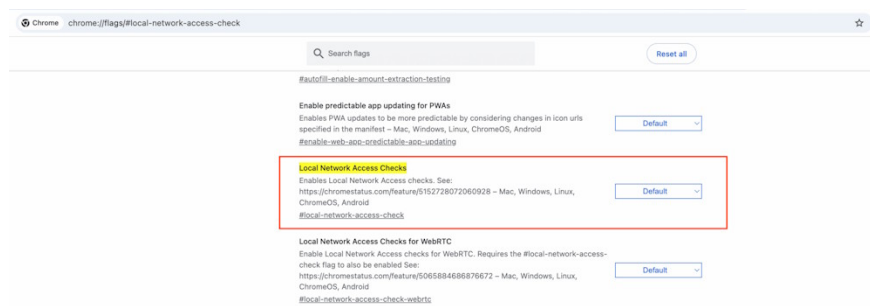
Chrome chrome://flags/#local-network-access-check

Search flags

Reset all

#autofill-enable-amount-extraction-testing

Enable predictable app updating for PWAs
Enables PWA updates to be more predictable by considering changes in icon urls specified in the manifest – Mac, Windows, Linux, ChromeOS, Android
#enable-web-app-predictable-app-updating

Default

Local Network Access Checks
Enables Local Network Access checks. See: https://chromestatus.com/feature/5152728072060928 – Mac, Windows, Linux, ChromeOS, Android
#local-network-access-check

Default

Local Network Access Checks for WebRTC
Enable Local Network Access checks for WebRTC. Requires the #local-network-access-check flag to also be enabled See: https://chromestatus.com/feature/5065884686876672 – Mac, Windows, Linux, ChromeOS, Android
#local-network-access-check-webrtc

Default